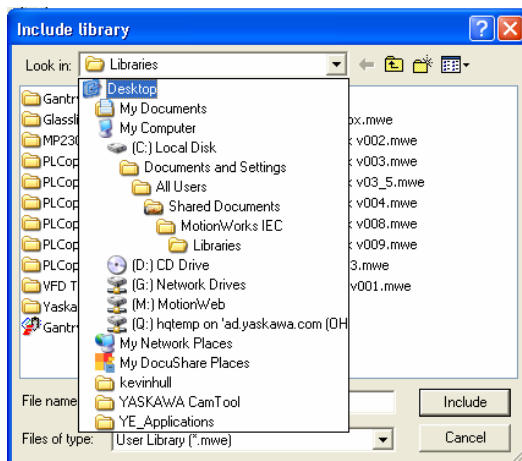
Include library

Look in: Libraries

Desktop
My Documents
My Computer
(C:) Local Disk
Documents and Settings
All Users
Shared Documents
MotionWorks IEC
Libraries
(D:) CD Drive
(G:) Network Drives
(M:) MotionWeb
(Q:) hqtemp on 'ad.yaskawa.com (OH
My Network Places
My DocuShare Places
kevinhull
YASKAWA CamTool
YE_Applications

Gantr
Glassli
MP230
PLCop
PLCop
PLCop
PLCop
PLCop
PLCop
VFD T
Yaska
Gantry

bx.mwe
v002.mwe
v003.mwe
v03_5.mwe
v004.mwe
v008.mwe
v009.mwe
3.mwe
v001.mwe

File name
Files of type: User Library (*.mwe)

Include
Cancel